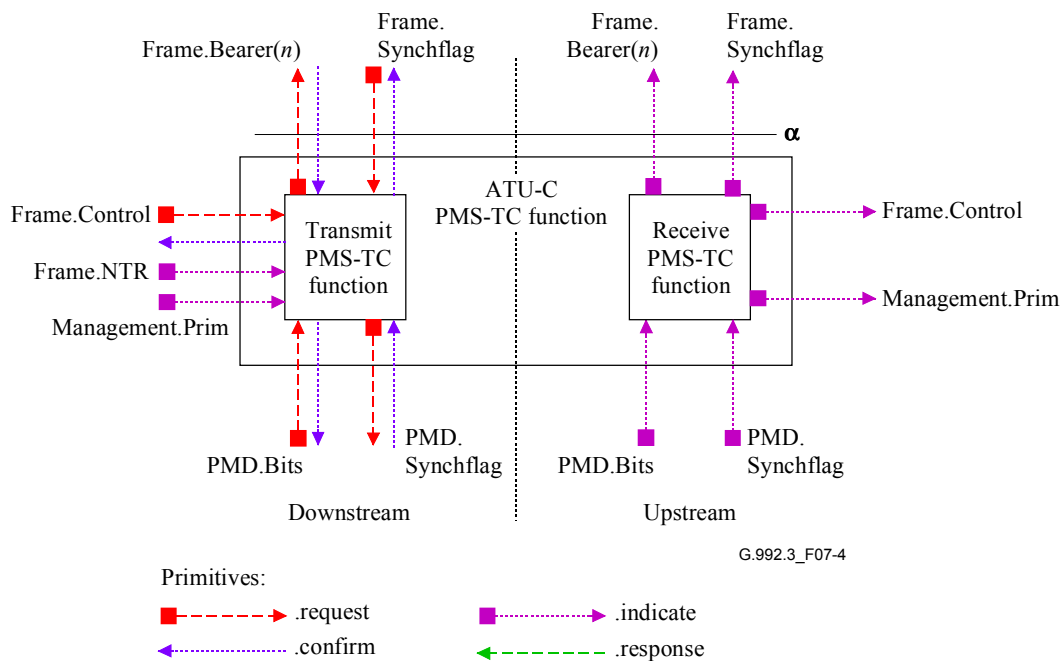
Frame.Bearer($n$)

Frame. Synchflag

Frame. Bearer($n$)

Frame. Synchflag

α

ATU-C PMS-TC function

Frame.Control

Frame.NTR

Management.Prim

Transmit PMS-TC function

Receive PMS-TC function

Frame.Control

Management.Prim

PMD.Bits

PMD. Synchflag

PMD.Bits

PMD. Synchflag

Downstream

Upstream

G.992.3_F07-4

Primitives:

.request

.indicate

.confirm

.response